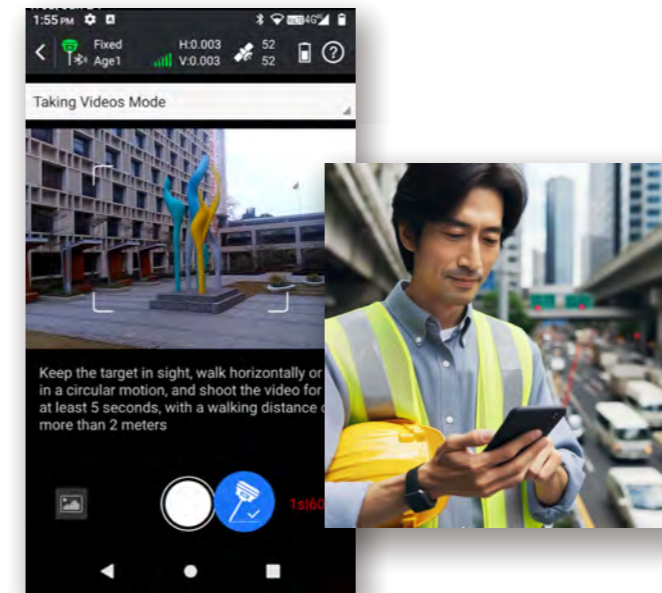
1:55 PM

Fixed
Age1

H:0.003
V:0.003

52
52

Taking Videos Mode

Keep the target in sight, walk horizontally or in a circular motion, and shoot the video for at least 5 seconds, with a walking distance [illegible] more than 2 meters

1s|60